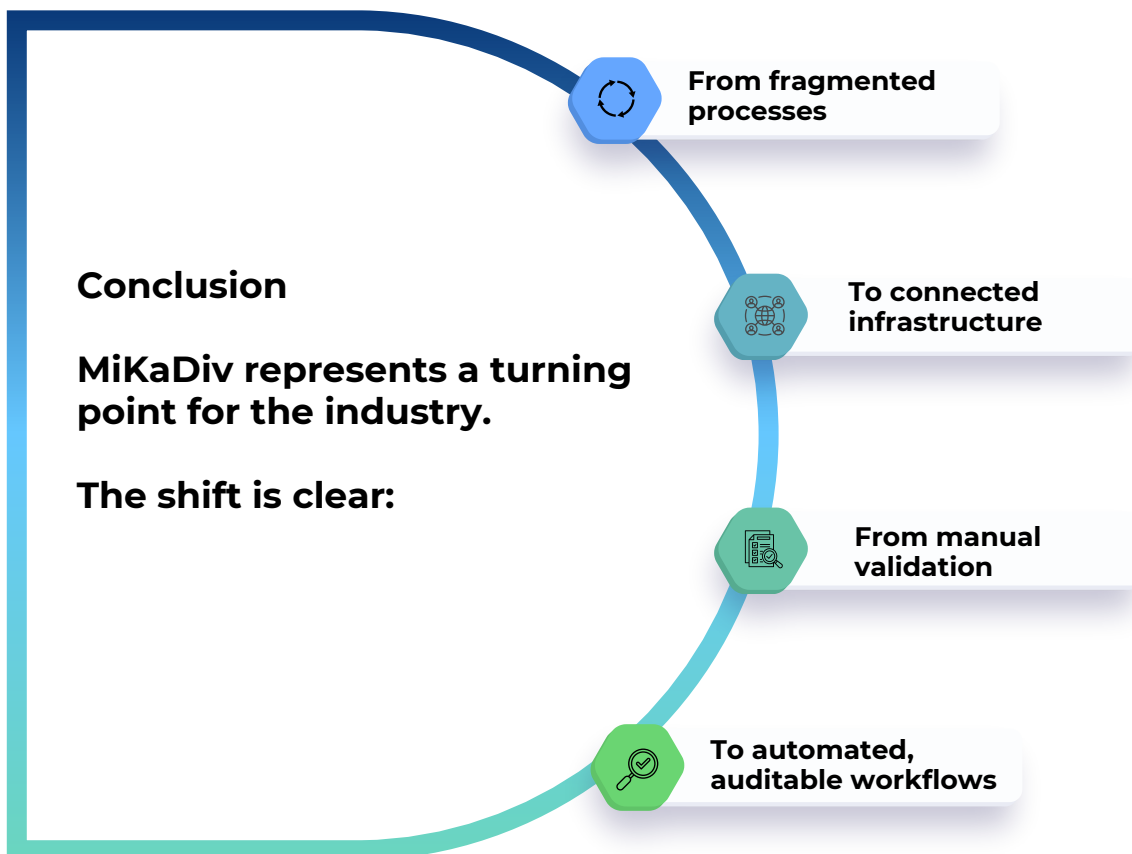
Conclusion

MiKaDiv represents a turning point for the industry.

The shift is clear:

From fragmented processes

To connected infrastructure

From manual validation

To automated, auditable workflows